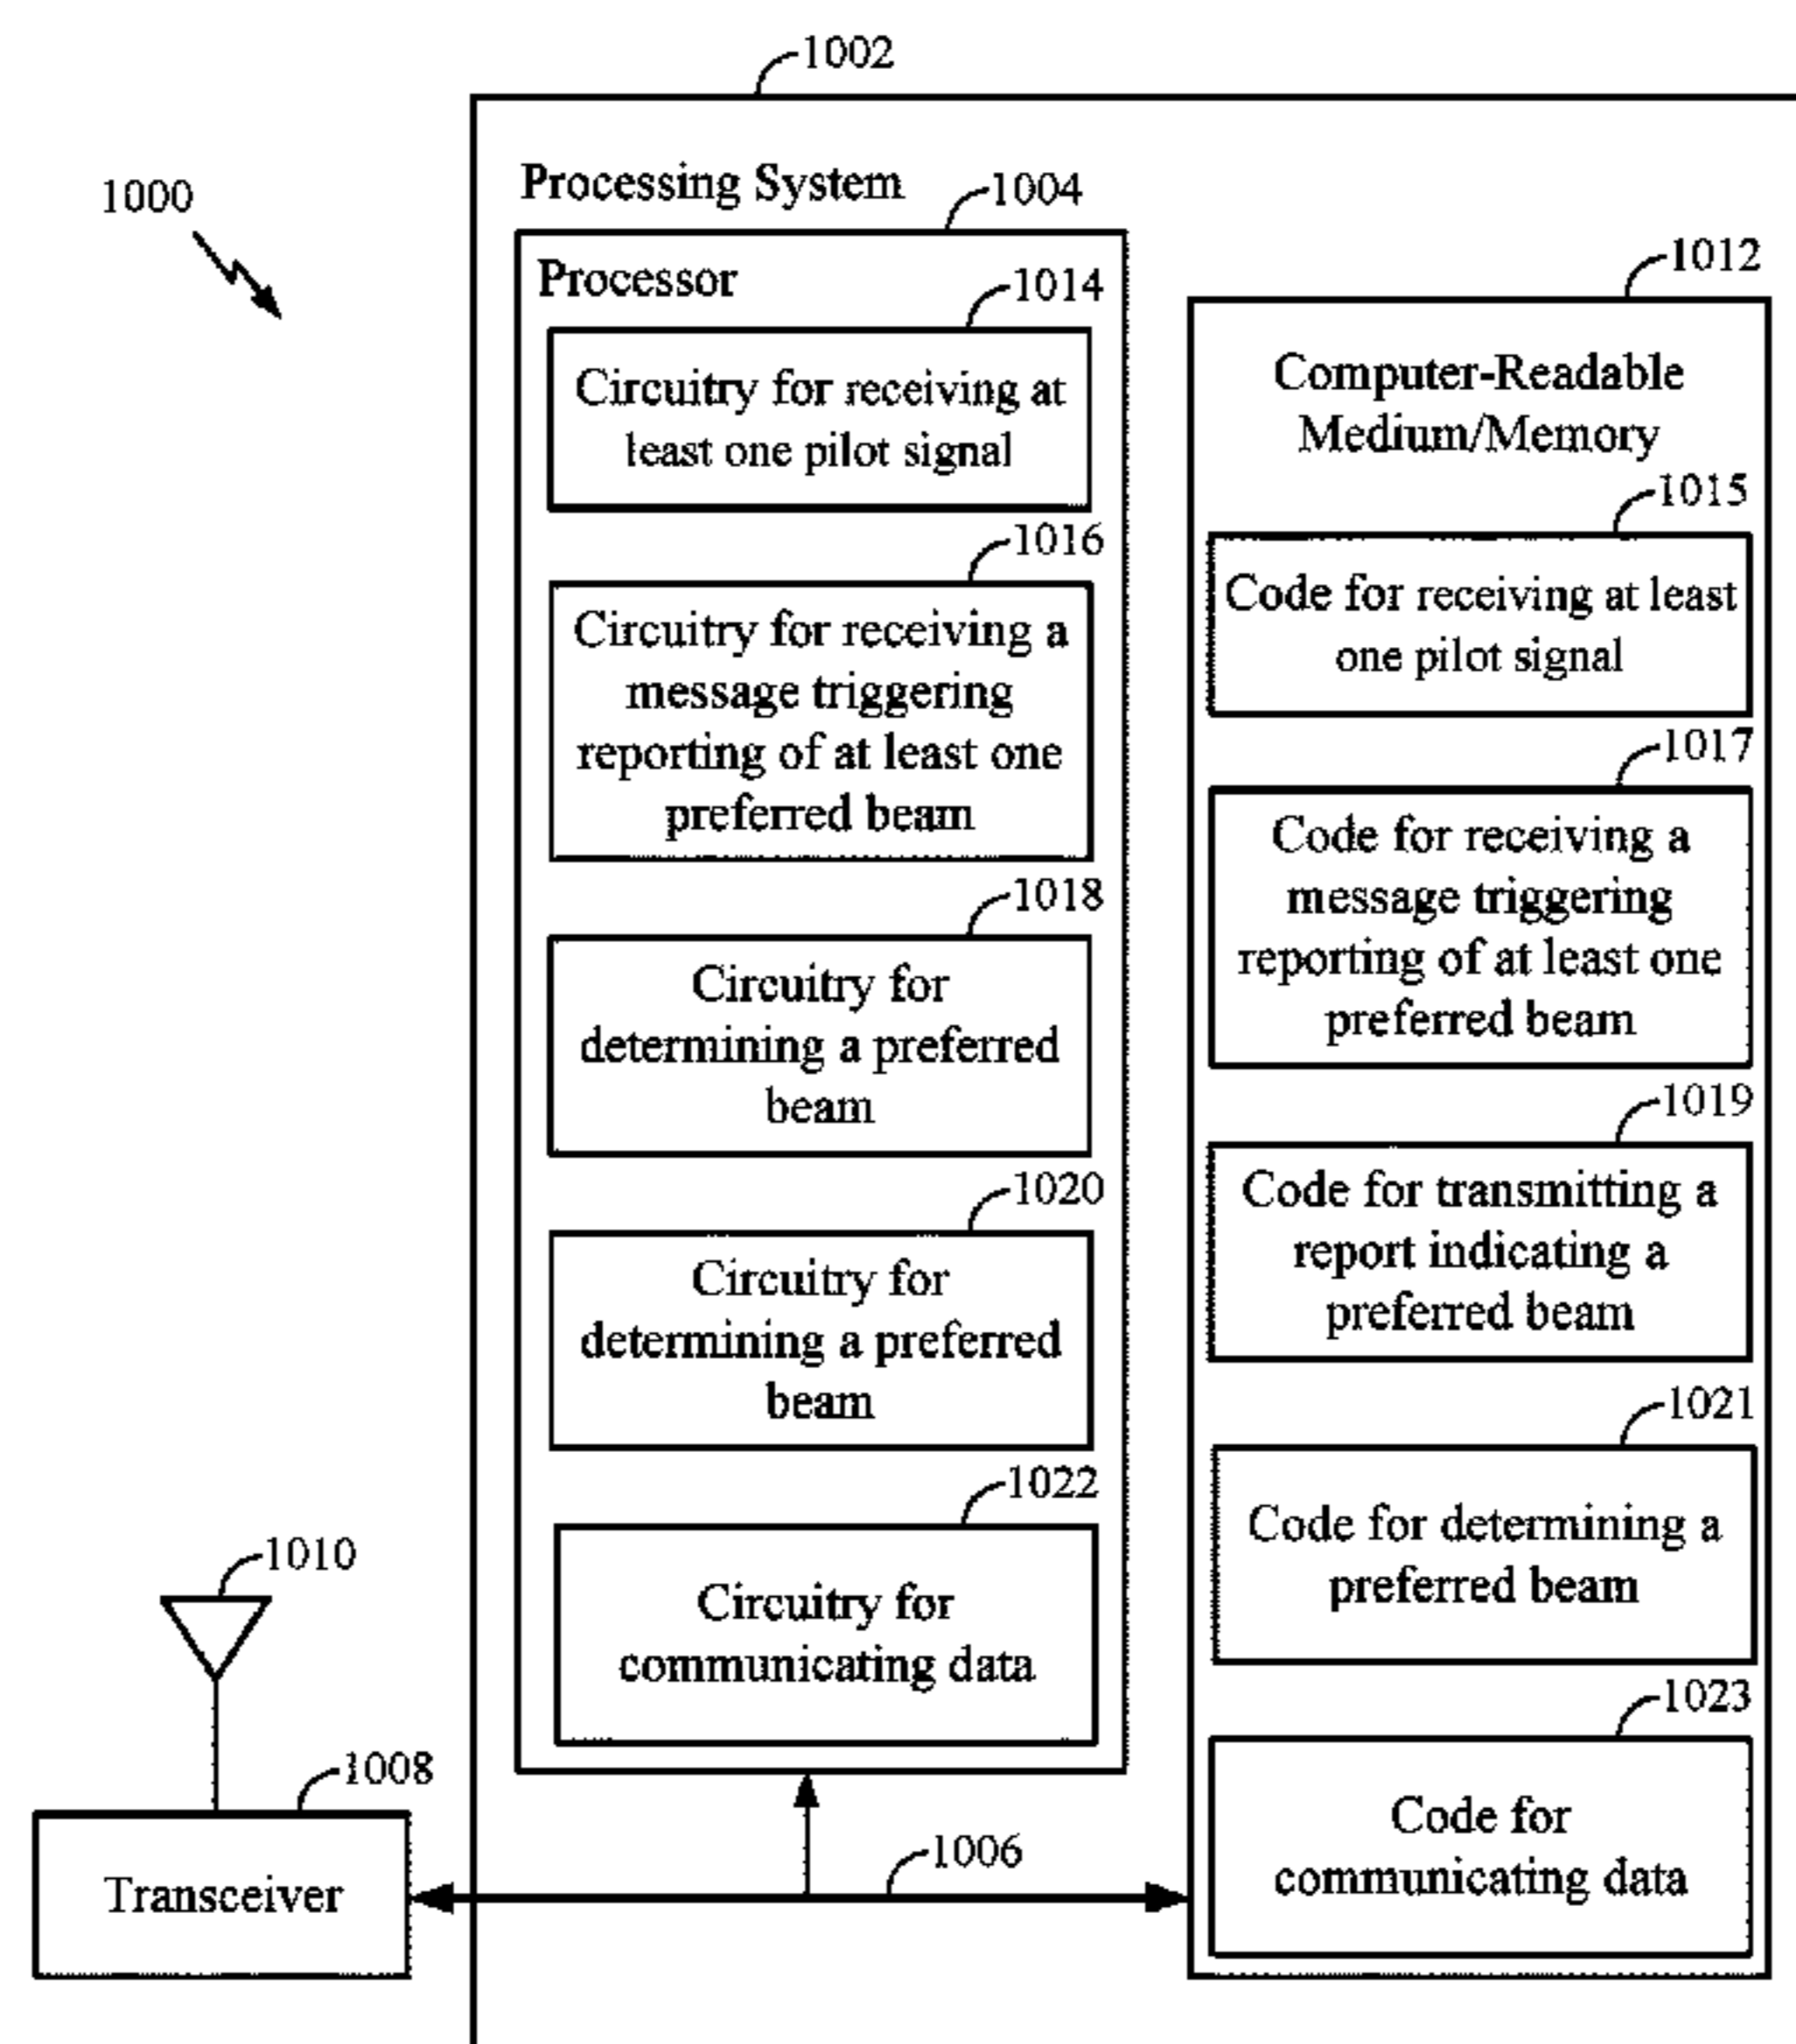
1002

1000

Processing System 1004

Processor 1014

Circuitry for receiving at least one pilot signal

1016

Circuitry for receiving a message triggering reporting of at least one preferred beam

1018

Circuitry for determining a preferred beam

1020

Circuitry for determining a preferred beam

1022

Circuitry for communicating data

1012

Computer-Readable Medium/Memory

1015

Code for receiving at least one pilot signal

1017

Code for receiving a message triggering reporting of at least one preferred beam

1019

Code for transmitting a report indicating a preferred beam

1021

Code for determining a preferred beam

1023

Code for communicating data

1010

1008

Transceiver

1006